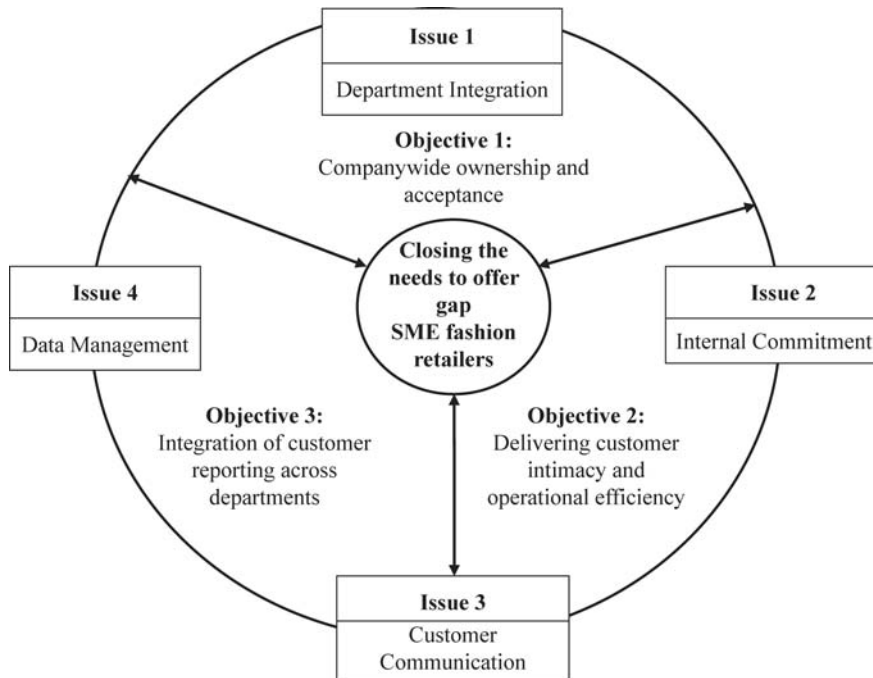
Issue 1

Department Integration

Objective 1:
Companywide ownership and acceptance

Issue 4

Data Management

Closing the needs to offer gap SME fashion retailers

Issue 2

Internal Commitment

Objective 3:
Integration of customer reporting across departments

Objective 2:
Delivering customer intimacy and operational efficiency

Issue 3

Customer Communication